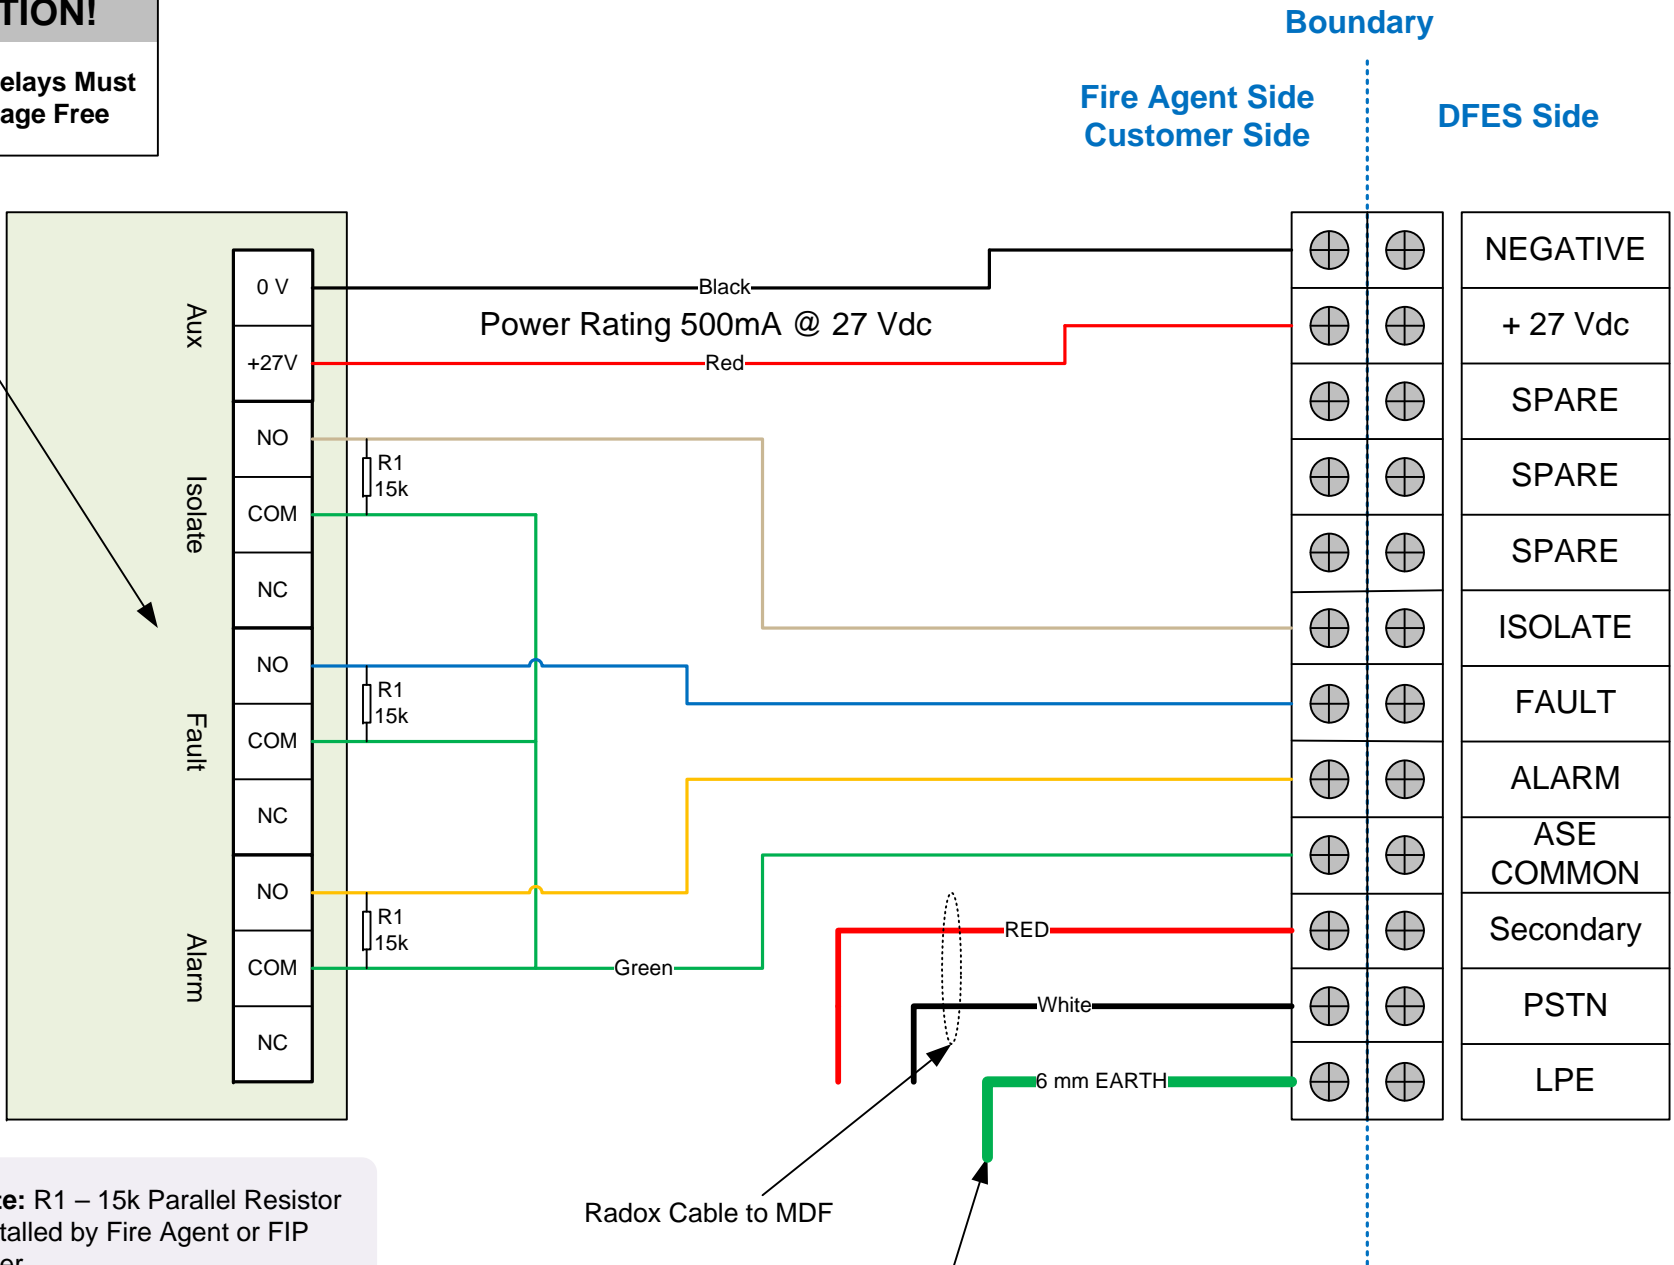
TION!

elays Must
age Free

Boundary

Fire Agent Side
Customer Side

DFES Side

Aux

Isolate

Fault

Alarm

0 V

+27V

NO

COM

NC

NO

COM

NC

NO

COM

NC

Black

Power Rating 500mA @ 27 Vdc

Red

R1
15k

R1
15k

R1
15k

Green

RED

White

6 mm EARTH

NEGATIVE

+ 27 Vdc

SPARE

SPARE

SPARE

ISOLATE

FAULT

ALARM

ASE
COMMON

Secondary

PSTN

LPE

te: R1 – 15k Parallel Resistor
talled by Fire Agent or FIP
er

Radox Cable to MDF